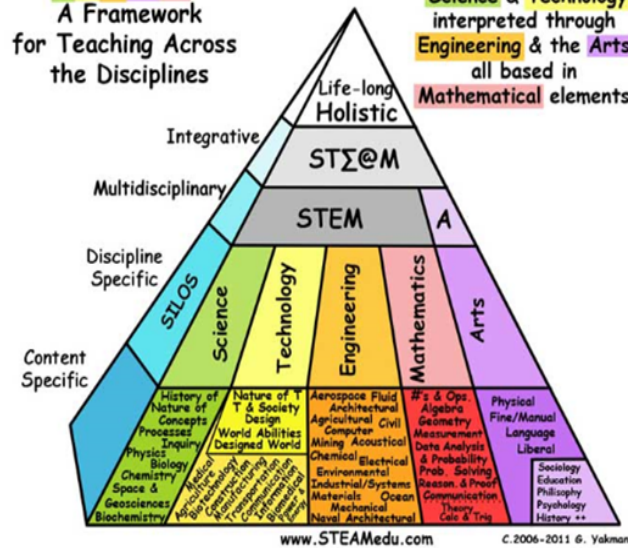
A Framework for Teaching Across the Disciplines

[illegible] & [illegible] interpreted through Engineering & the Arts all based in Mathematical elements

Life-long Holistic

ST∑@M

STEM

A

Integrative

Multidisciplinary

Discipline Specific

Content Specific

SILOS

Science

Technology

Engineering

Mathematics

Arts

History of Nature of Concepts Processes Inquiry Physics Biology Chemistry Space & Geosciences Biochemistry

Nature of T T & Society Design World Abilities Designed World

Medical Agriculture Biotechnology Construction Manufacturing Transportation Communication Information Biomedical Power & Energy

Aerospace Fluid Architectural Agricultural Civil Computer Mining Acoustical Chemical Electrical Environmental Industrial/Systems Materials Ocean Mechanical Naval Architectural

#'s & Ops. Algebra Geometry Measurement Data Analysis & Probability Prob. Solving Reason. & Proof Communication Theory Calc & Trig

Physical Fine/Manual Language Liberal

Sociology Education Philosophy Psychology History ++

www.STEAMedu.com

C.2006-2011 G. Yakman